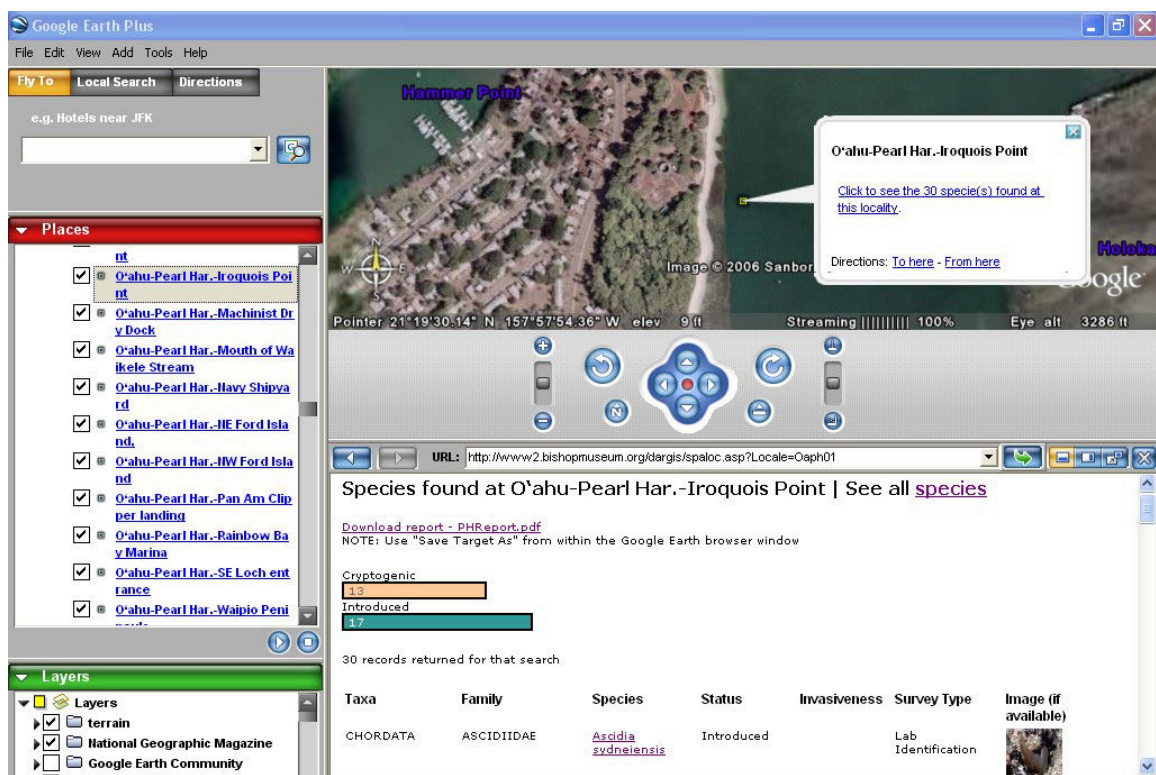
Google Earth Plus

File Edit View Add Tools Help

Fly To Local Search Directions

e.g. Hotels near JFK

Places

nt
O'ahu-Pearl Har.-Iroquois Point
O'ahu-Pearl Har.-Machinist Dry Dock
O'ahu-Pearl Har.-Mouth of Waikele Stream
O'ahu-Pearl Har.-Navy Shipyard
O'ahu-Pearl Har.-NE Ford Island,
O'ahu-Pearl Har.-NW Ford Island
O'ahu-Pearl Har.-Pan Am Clipper landing
O'ahu-Pearl Har.-Rainbow Bay Marina
O'ahu-Pearl Har.-SE Loch entrance
O'ahu-Pearl Har.-Waipio Peni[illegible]

Layers

Layers
terrain
National Geographic Magazine
Google Earth Community

Hammer Point

O'ahu-Pearl Har.-Iroquois Point

Click to see the 30 specie(s) found at this locality.

Directions: To here - From here

Image © 2006 Sanbor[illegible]

Holoka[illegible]

Google

Pointer 21°19'30.14" N 157°57'54.36" W elev 9 ft Streaming |||||||||| 100% Eye alt 3286 ft

URL: http://www2.bishopmuseum.org/dargis/spaloc.asp?Locale=Oaph01

Species found at O'ahu-Pearl Har.-Iroquois Point | See all species

Download report - PHReport.pdf
NOTE: Use "Save Target As" from within the Google Earth browser window

Cryptogenic
13
Introduced
17

30 records returned for that search

| Taxa | Family | Species | Status | Invasiveness | Survey Type | Image (if available) |
|---|---|---|---|---|---|---|
| CHORDATA | ASCIDIIDAE | Ascidia sydneiensis | Introduced | | Lab Identification | |